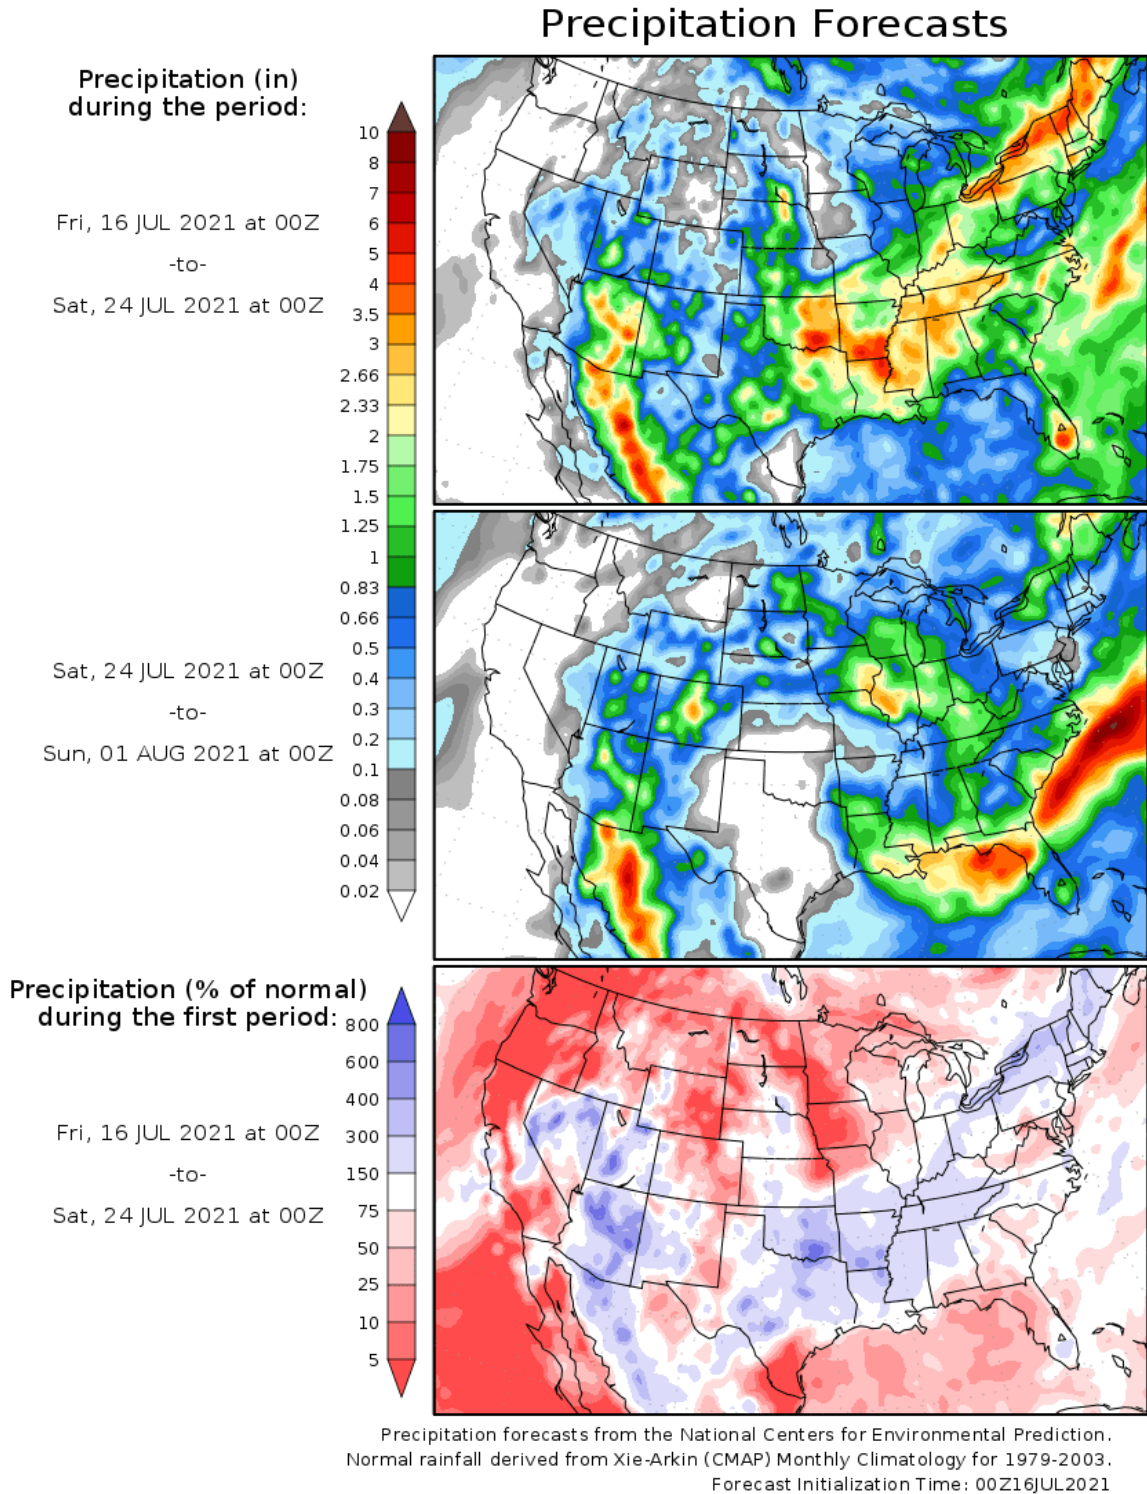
Precipitation Forecasts

Precipitation (in) during the period:

Fri, 16 JUL 2021 at 00Z
-to-
Sat, 24 JUL 2021 at 00Z

Sat, 24 JUL 2021 at 00Z
-to-
Sun, 01 AUG 2021 at 00Z

10
8
7
6
5
4
3.5
3
2.66
2.33
2
1.75
1.5
1.25
1
0.83
0.66
0.5
0.4
0.3
0.2
0.1
0.08
0.06
0.04
0.02

Precipitation (% of normal) during the first period:

Fri, 16 JUL 2021 at 00Z
-to-
Sat, 24 JUL 2021 at 00Z

800
600
400
300
150
75
50
25
10
5

Precipitation forecasts from the National Centers for Environmental Prediction.
Normal rainfall derived from Xie-Arkin (CMAP) Monthly Climatology for 1979-2003.
Forecast Initialization Time: 00Z16JUL2021